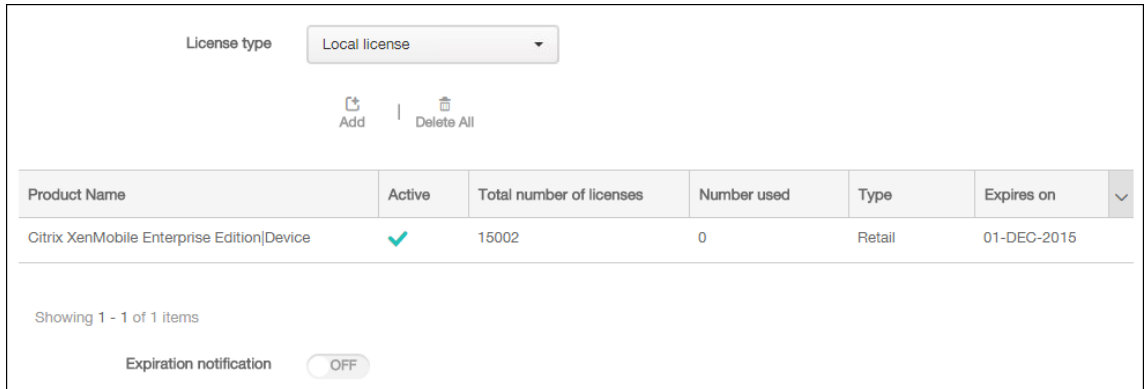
License type Local license

Add | Delete All

| Product Name | Active | Total number of licenses | Number used | Type | Expires on |
|---|---|---|---|---|---|
| Citrix XenMobile Enterprise Edition\|Device | ✓ | 15002 | 0 | Retail | 01-DEC-2015 |

Showing 1 - 1 of 1 items

Expiration notification OFF